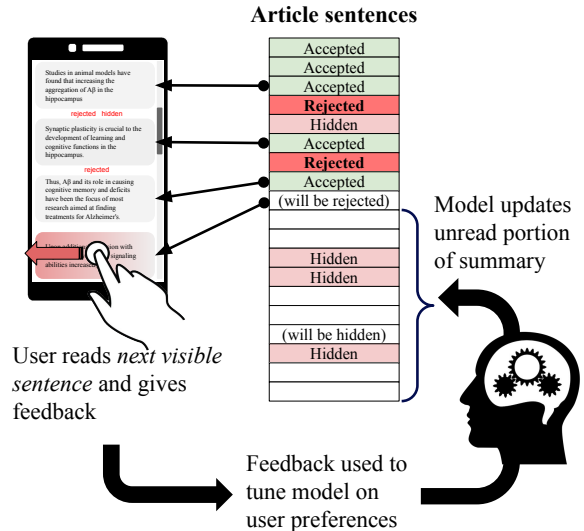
Article sentences

Studies in animal models have found that increasing the aggregation of Aβ in the hippocampus

rejected hidden

Synaptic plasticity is crucial to the development of learning and cognitive functions in the hippocampus.

rejected

Thus, Aβ and its role in causing cognitive memory and deficits have been the focus of most research aimed at finding treatments for Alzheimer's.

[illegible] with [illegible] signaling abilities increased

| Accepted |
|---|
| Accepted |
| Accepted |
| Rejected |
| Hidden |
| Accepted |
| Rejected |
| Accepted |
| (will be rejected) |
| |
| |
| Hidden |
| Hidden |
| |
| |
| (will be hidden) |
| Hidden |
| |
| |

Model updates unread portion of summary

User reads *next visible sentence* and gives feedback

Feedback used to tune model on user preferences